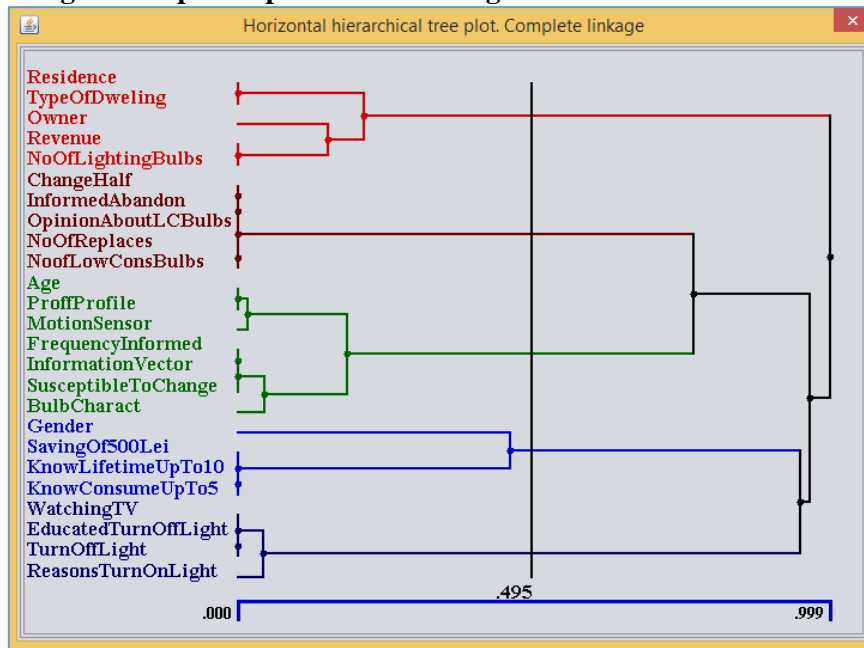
Horizontal hierarchical tree plot. Complete linkage

Residence
TypeOfDweling
Owner
Revenue
NoOfLightingBulbs
ChangeHalf
InformedAbandon
OpinionAboutLCBulbs
NoOfReplaces
NoofLowConsBulbs
Age
ProffProfile
MotionSensor
FrequencyInformed
InformationVector
SusceptibleToChange
BulbCharact
Gender
SavingOf500Lei
KnowLifetimeUpTo10
KnowConsumeUpTo5
WatchingTV
EducatedTurnOffLight
TurnOffLight
ReasonsTurnOnLight

.000
.495
.999